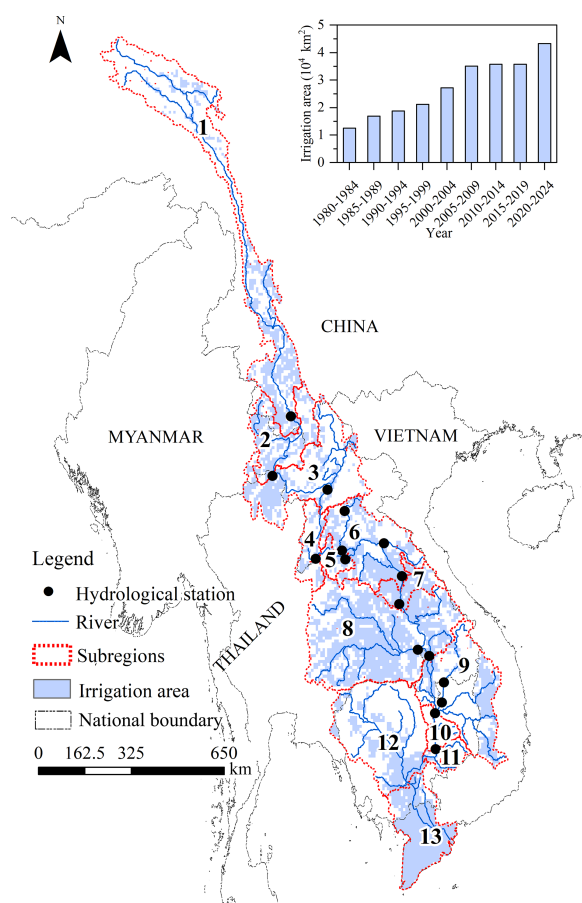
N

Irrigation area ($10^4$ km$^2$)

5
4
3
2
1
0

1980-1984
1985-1989
1990-1994
1995-1999
2000-2004
2005-2009
2010-2014
2015-2019
2020-2024

Year

1

CHINA

MYANMAR

VIETNAM

2

3

6

4

5

7

8

9

10

11

12

13

Legend

Hydrological station

River

Subregions

Irrigation area

National boundary

THAILAND

0 162.5 325 650
km